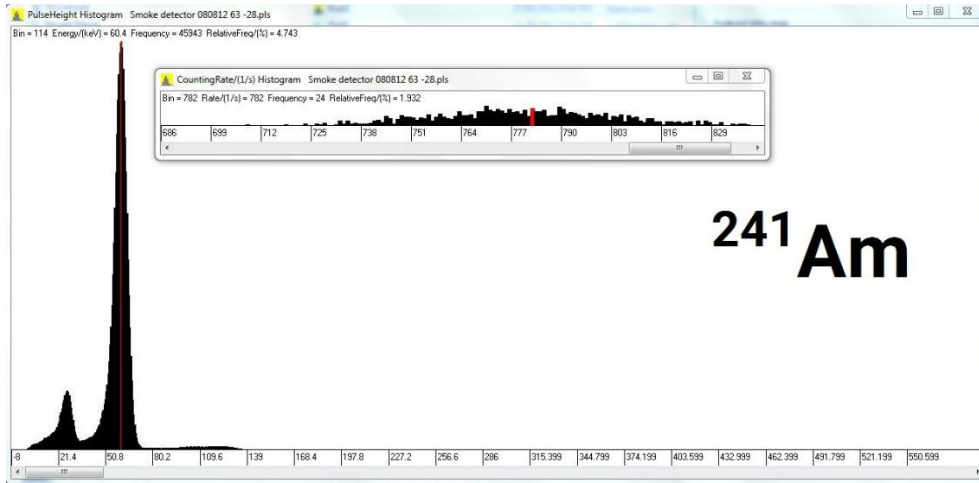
PulseHeight Histogram Smoke detector 080812 63 -28.pls

Bin = 114 Energy/(keV) = 60.4 Frequency = 45943 RelativeFreq/(%) = 4.743

CountingRate/(1/s) Histogram Smoke detector 080812 63 -28.pls

Bin = 782 Rate/(1/s) = 782 Frequency = 24 RelativeFreq/(%) = 1.932

686 699 712 725 738 751 764 777 790 803 816 829

$^{241}$Am

-8 21.4 50.8 80.2 109.6 139 168.4 197.8 227.2 256.6 286 315.399 344.799 374.199 403.599 432.999 462.399 491.799 521.199 550.599